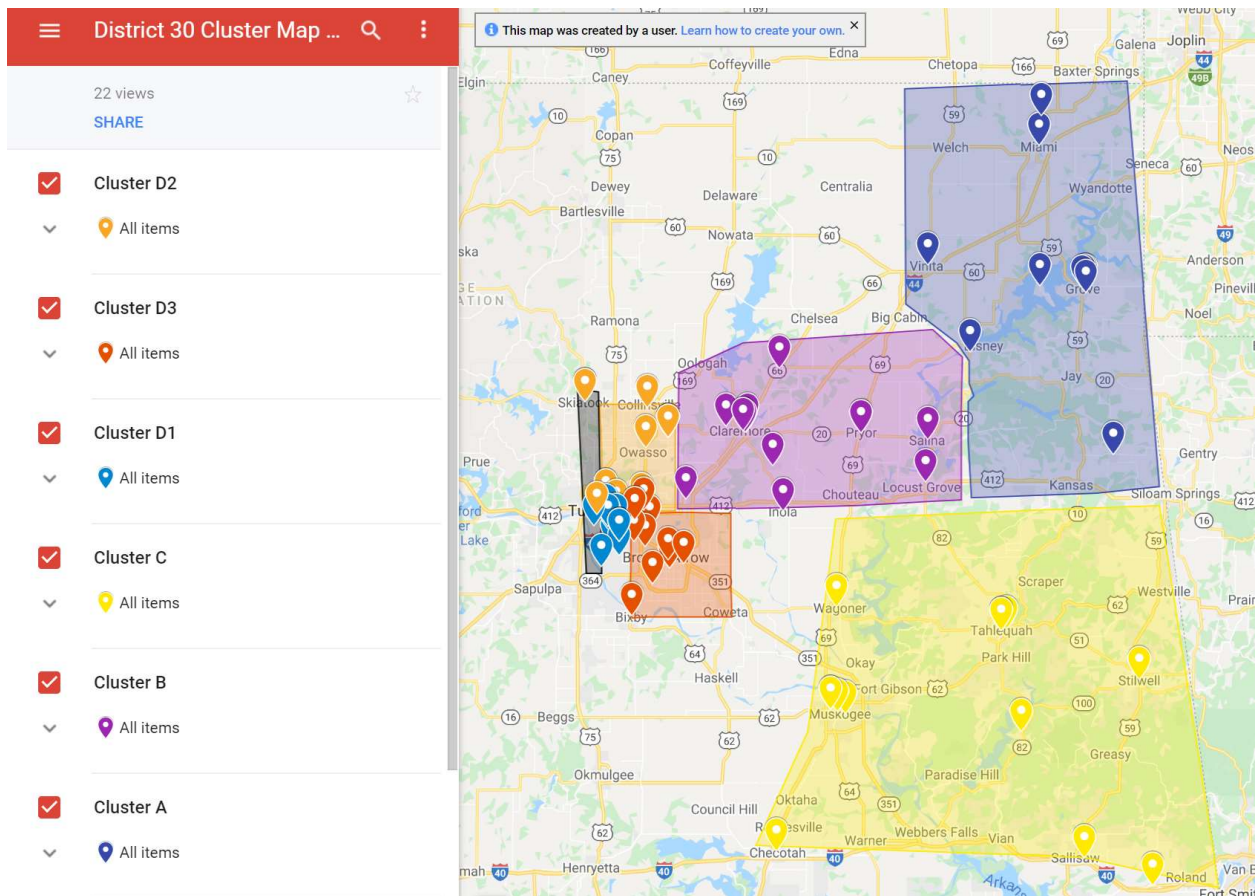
District 30 Cluster Map ...

22 views
SHARE

Cluster D2
All items

Cluster D3
All items

Cluster D1
All items

Cluster C
All items

Cluster B
All items

Cluster A
All items

This map was created by a user. Learn how to create your own.

Edna
Coffeyville
Caney
Elgin
Chetopa
Galena
Joplin
Baxter Springs
Copan
Welch
Miami
Seneca
Neos
Dewey
Delaware
Centralia
Wyandotte
Bartlesville
Nowata
Vinita
Grove
Anderson
Pineville
Ramona
Chelsea
Big Cabin
Disney
Noel
Oologah
Jay
Skiatook
Collinsville
Claremore
Pryor
Salina
Owasso
Prue
Locust Grove
Gentry
Chouteau
Kansas
Siloam Springs
Inola
Tulsa
Lake
Broken Arrow
Sapulpa
Scraper
Westville
Prairie
Wagoner
Coweta
Bixby
Tahlequah
Okay
Park Hill
Haskell
Stilwell
Fort Gibson
Beggs
Muskogee
Greasy
Okmulgee
Paradise Hill
Oktaha
Council Hill
Checotah
Webbers Falls
Vian
Warner
Sallisaw
Henryetta
Roland
Van Buren
Fort Smith